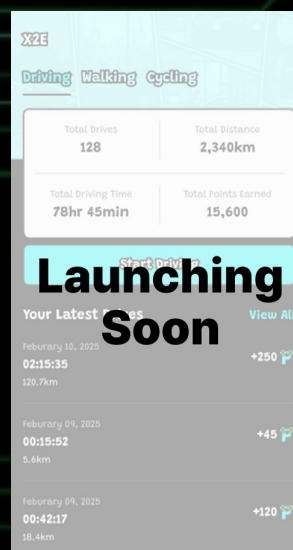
X2E

Driving Walking Cycling

Total Drives
128

Total Distance
2,340km

Total Driving Time
78hr 45min

Total Points Earned
15,600

Start Driving

Launching Soon

Your Latest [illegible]

View All

February 10, 2025
02:15:35
120.7km
+250

Feburary 09, 2025
00:15:52
5.6km
+45

Feburary 09, 2025
00:42:17
18.4km
+120